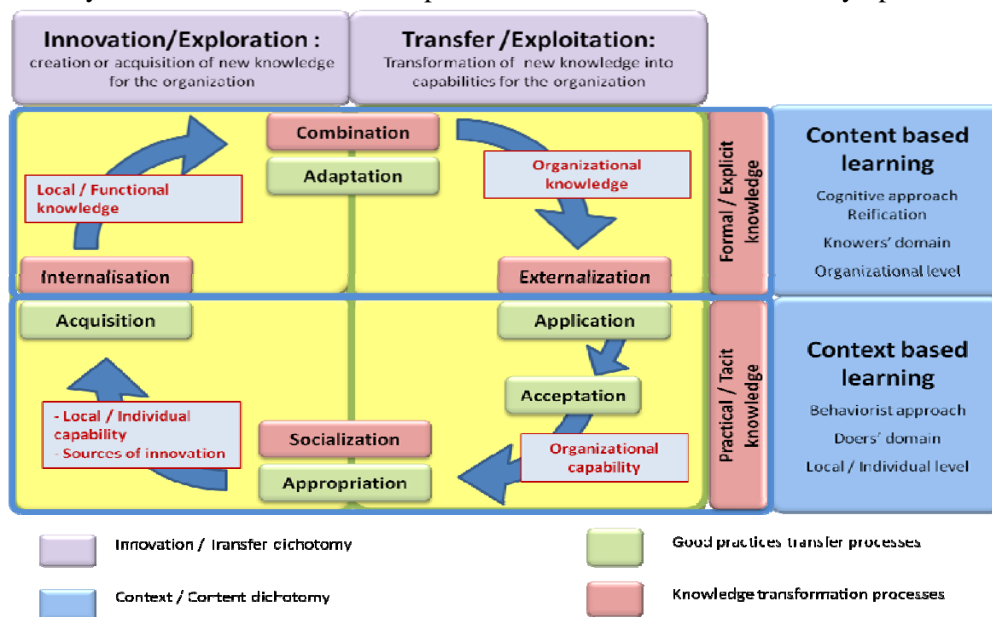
Innovation/Exploration :
creation or acquisition of new knowledge for the organization

Transfer /Exploitation:
Transformation of new knowledge into capabilities for the organization

Combination

Adaptation

Local / Functional knowledge

Organizational knowledge

Internalisation

Externalization

Formal / Explicit knowledge

Content based learning
Cognitive approach
Reification
Knowers' domain
Organizational level

Acquisition

Application

Acceptation

- Local / Individual capability
- Sources of innovation

Socialization

Appropriation

Organizational capability

Practical / Tacit knowledge

Context based learning
Behaviorist approach
Doers' domain
Local / Individual level

Innovation / Transfer dichotomy

Good practices transfer processes

Context / Content dichotomy

Knowledge transformation processes